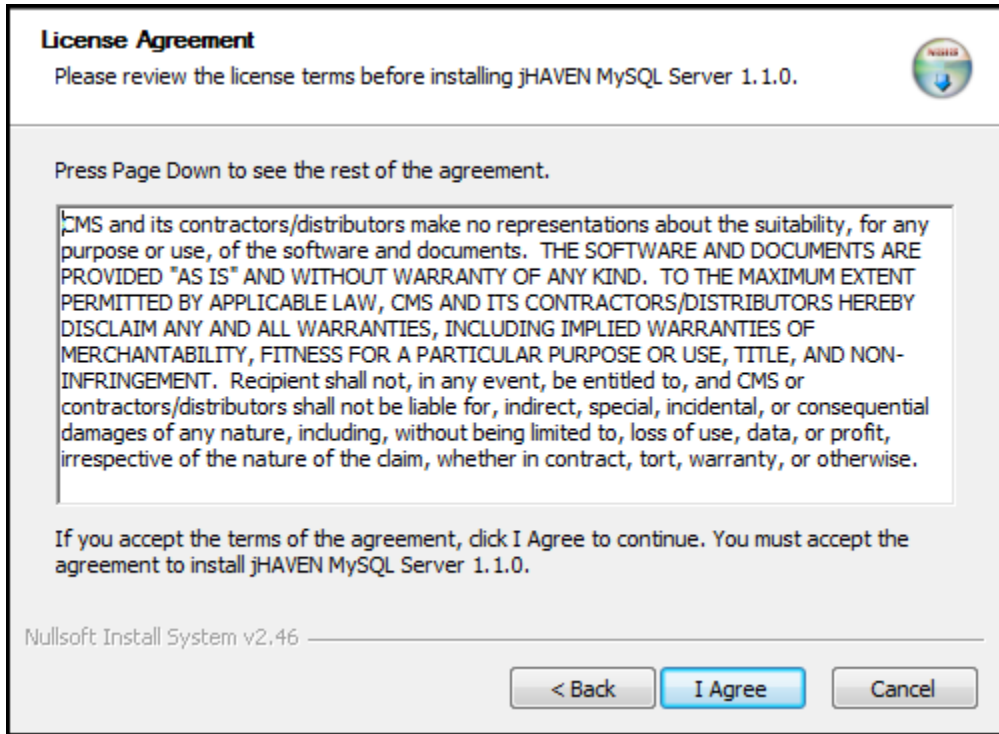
License Agreement
Please review the license terms before installing jHAVEN MySQL Server 1.1.0.

Press Page Down to see the rest of the agreement.

CMS and its contractors/distributors make no representations about the suitability, for any purpose or use, of the software and documents. THE SOFTWARE AND DOCUMENTS ARE PROVIDED "AS IS" AND WITHOUT WARRANTY OF ANY KIND. TO THE MAXIMUM EXTENT PERMITTED BY APPLICABLE LAW, CMS AND ITS CONTRACTORS/DISTRIBUTORS HEREBY DISCLAIM ANY AND ALL WARRANTIES, INCLUDING IMPLIED WARRANTIES OF MERCHANTABILITY, FITNESS FOR A PARTICULAR PURPOSE OR USE, TITLE, AND NON-INFRINGEMENT. Recipient shall not, in any event, be entitled to, and CMS or contractors/distributors shall not be liable for, indirect, special, incidental, or consequential damages of any nature, including, without being limited to, loss of use, data, or profit, irrespective of the nature of the claim, whether in contract, tort, warranty, or otherwise.

If you accept the terms of the agreement, click I Agree to continue. You must accept the agreement to install jHAVEN MySQL Server 1.1.0.

Nullsoft Install System v2.46

< Back
I Agree
Cancel